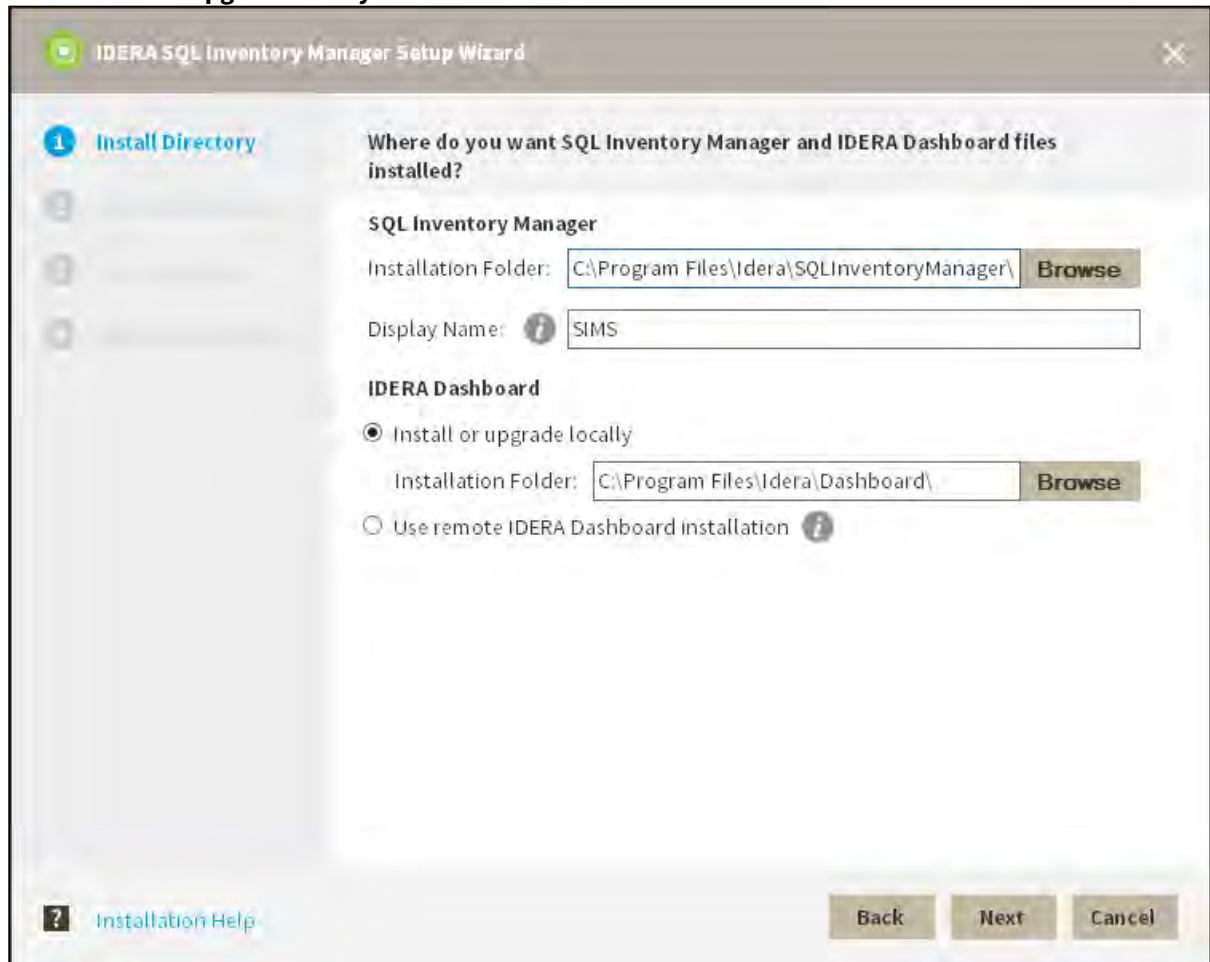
IDERA SQL Inventory Manager Setup Wizard

1 Install Directory

Where do you want SQL Inventory Manager and IDERA Dashboard files installed?

SQL Inventory Manager

Installation Folder: C:\Program Files\Idera\SQLInventoryManager\ Browse

Display Name: SIMS

IDERA Dashboard

Install or upgrade locally

Installation Folder: C:\Program Files\Idera\Dashboard\ Browse

Use remote IDERA Dashboard installation

? Installation Help

Back Next Cancel